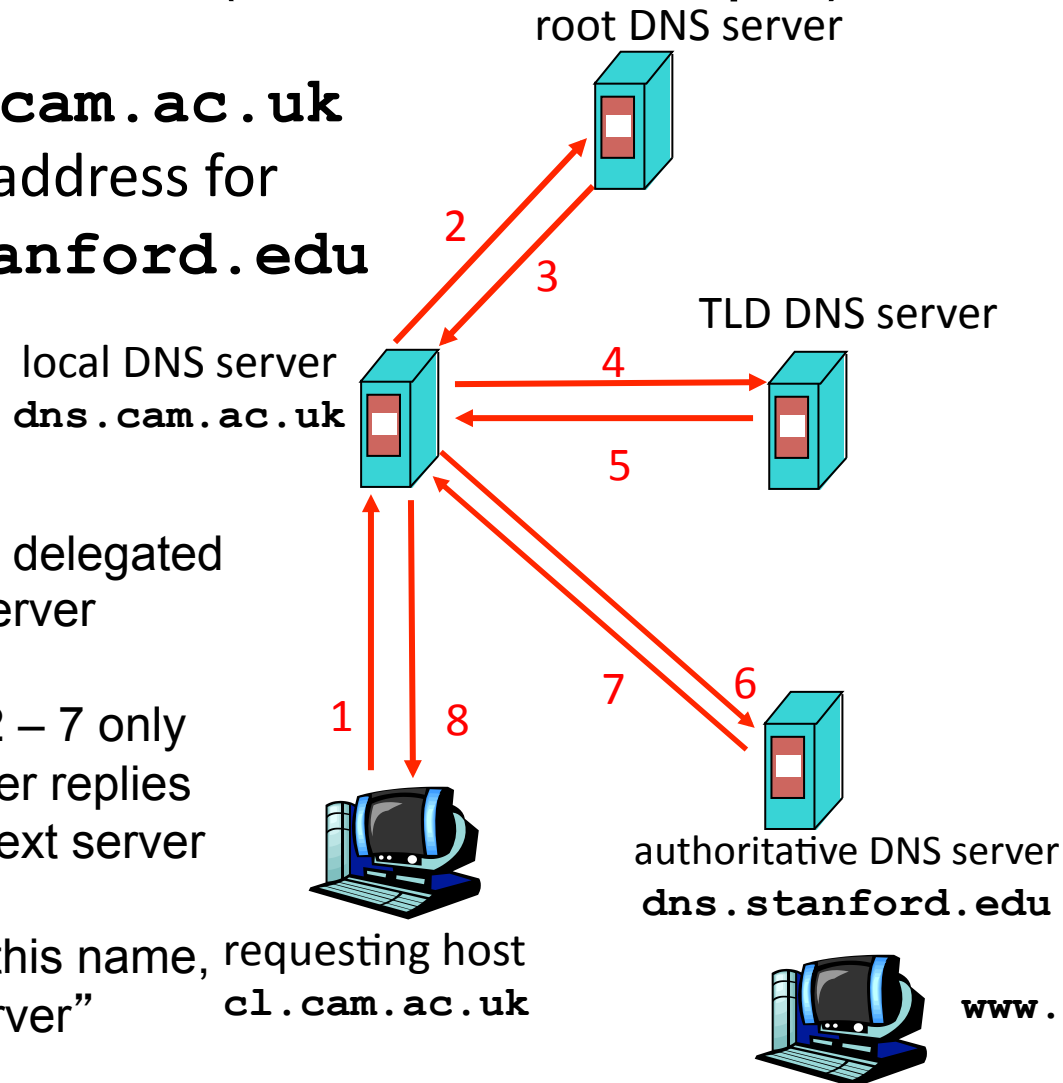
root DNS server

cam.ac.uk
address for
anford.edu

2
3

TLD DNS server

local DNS server
dns.cam.ac.uk

4
5

delegated
rver

2 – 7 only
er replies
ext server

this name,
rver"

1
8
7
6

authoritative DNS server
dns.stanford.edu

requesting host
cl.cam.ac.uk

www.